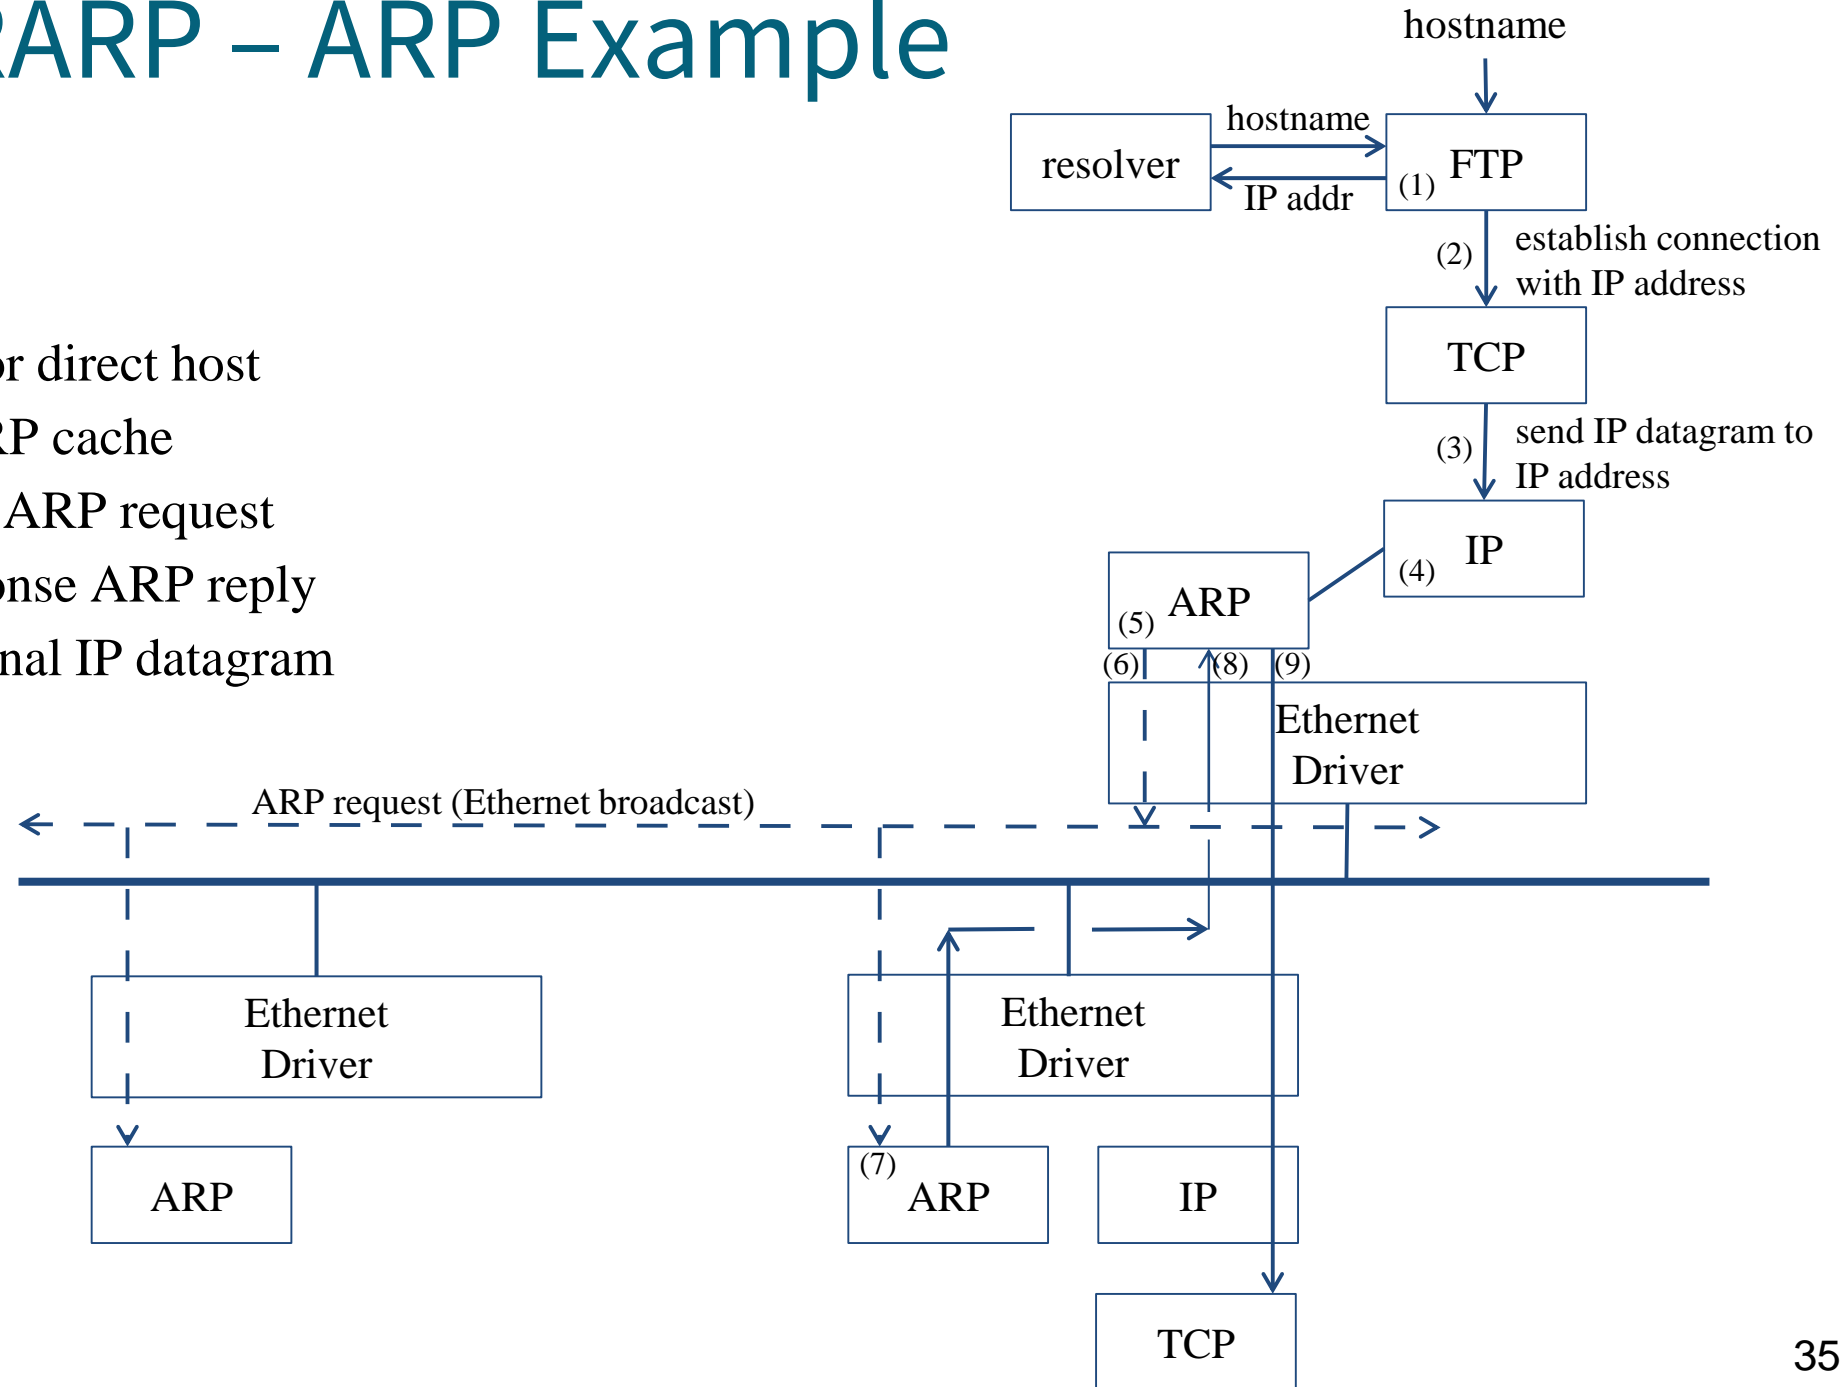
ARP – ARP Example

r direct host
P cache
ARP request
nse ARP reply
nal IP datagram

hostname

resolver

hostname

IP addr

(1) FTP

(2) establish connection with IP address

TCP

(3) send IP datagram to IP address

(4) IP

(5) ARP

(6) (8) (9)

Ethernet Driver

ARP request (Ethernet broadcast)

Ethernet Driver

ARP

Ethernet Driver

(7) ARP

IP

TCP

35